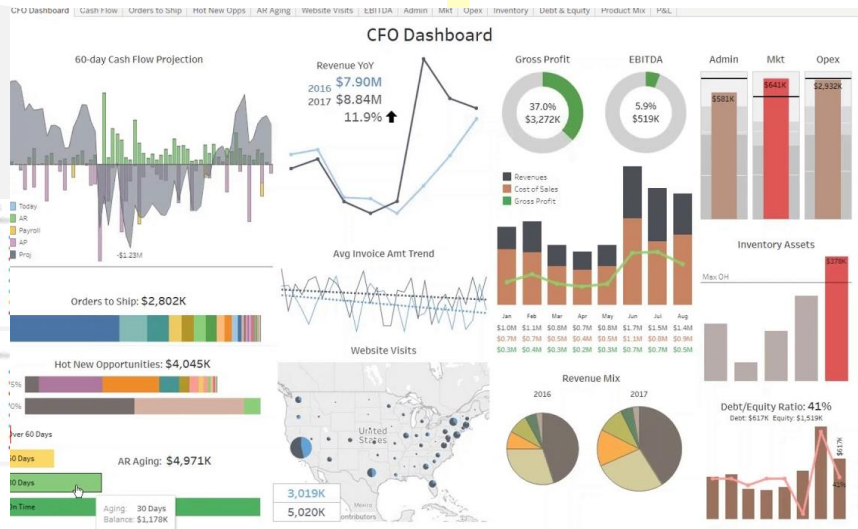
CFO Dashboard | Cash Flow | Orders to Ship | Hot New Opps | AR Aging | Website Visits | EBITDA | Admin | Mkt | Opex | Inventory | Debt & Equity | Product Mix | P&L

CFO Dashboard

60-day Cash Flow Projection

Today
AR
Payroll
AP
Proj

-$1.23M

Revenue YoY
2016 $7.90M
2017 $8.84M
11.9%

Gross Profit
37.0%
$3,272K

EBITDA
5.9%
$519K

Admin
$581K

Mkt
$641K

Opex
$2,932K

Revenues
Cost of Sales
Gross Profit

Jan Feb Mar Apr May Jun Jul Aug
$1.0M $1.1M $0.8M $0.7M $0.8M $1.7M $1.5M $1.4M
$0.7M $0.7M $0.5M $0.4M $0.5M $1.1M $0.7M $0.9M
$0.3M $0.4M $0.3M $0.3M $0.3M $0.6M $0.7M $0.5M

Inventory Assets
Max OH
$378K

Avg Invoice Amt Trend

Orders to Ship: $2,802K

Hot New Opportunities: $4,045K
75%
50%

Website Visits
United States

3,019K
5,020K

Revenue Mix
2016
2017

Debt/Equity Ratio: 41%
Debt: $617K Equity: $1,519K

$61K

Over 60 Days
60 Days
30 Days
On Time

AR Aging: $4,971K

Aging: 30 Days
Balance: $1,178K